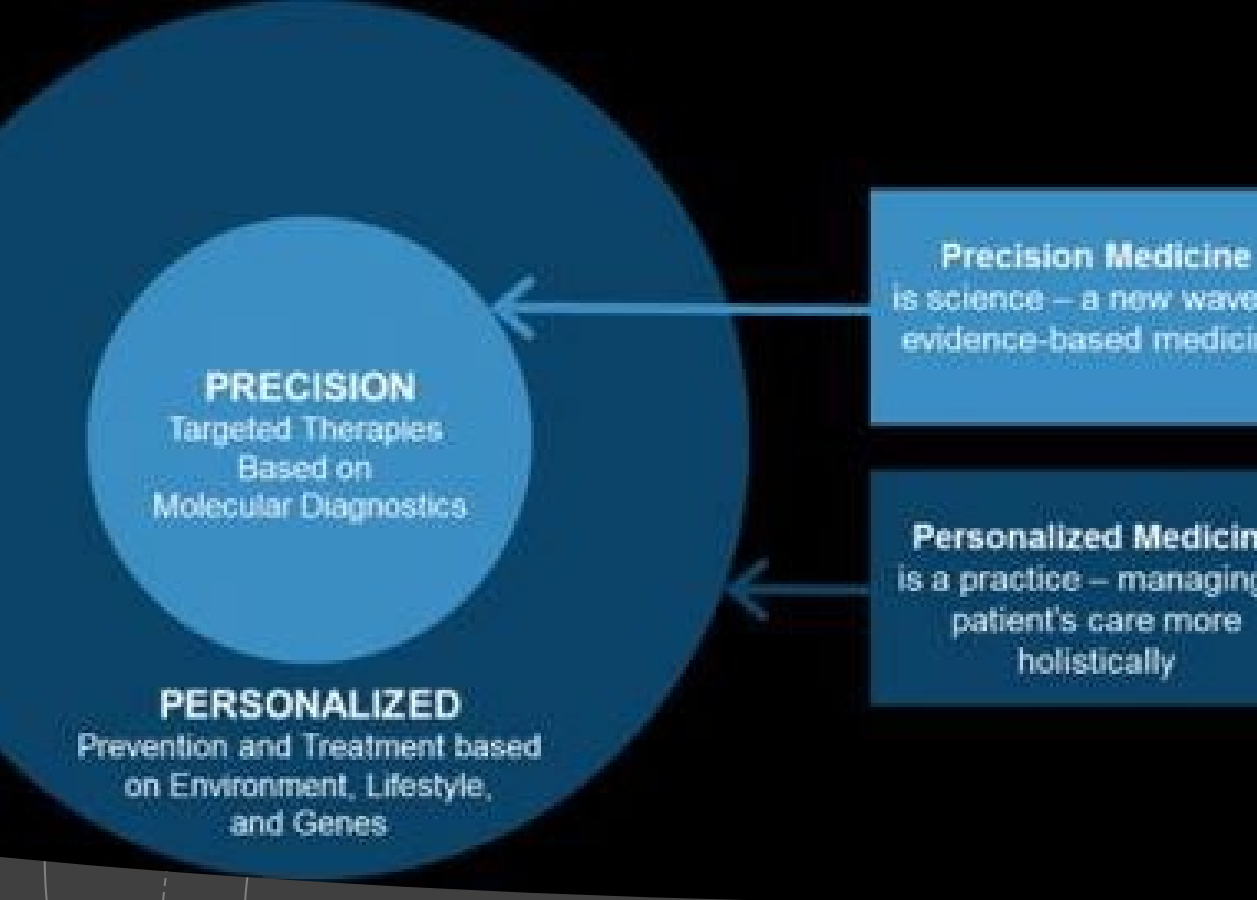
PRECISION
Targeted Therapies Based on Molecular Diagnostics

PERSONALIZED
Prevention and Treatment based on Environment, Lifestyle, and Genes

Precision Medicine
is science – a new wave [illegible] evidence-based medici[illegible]

Personalized Medicin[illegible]
is a practice – managing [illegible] patient's care more holistically